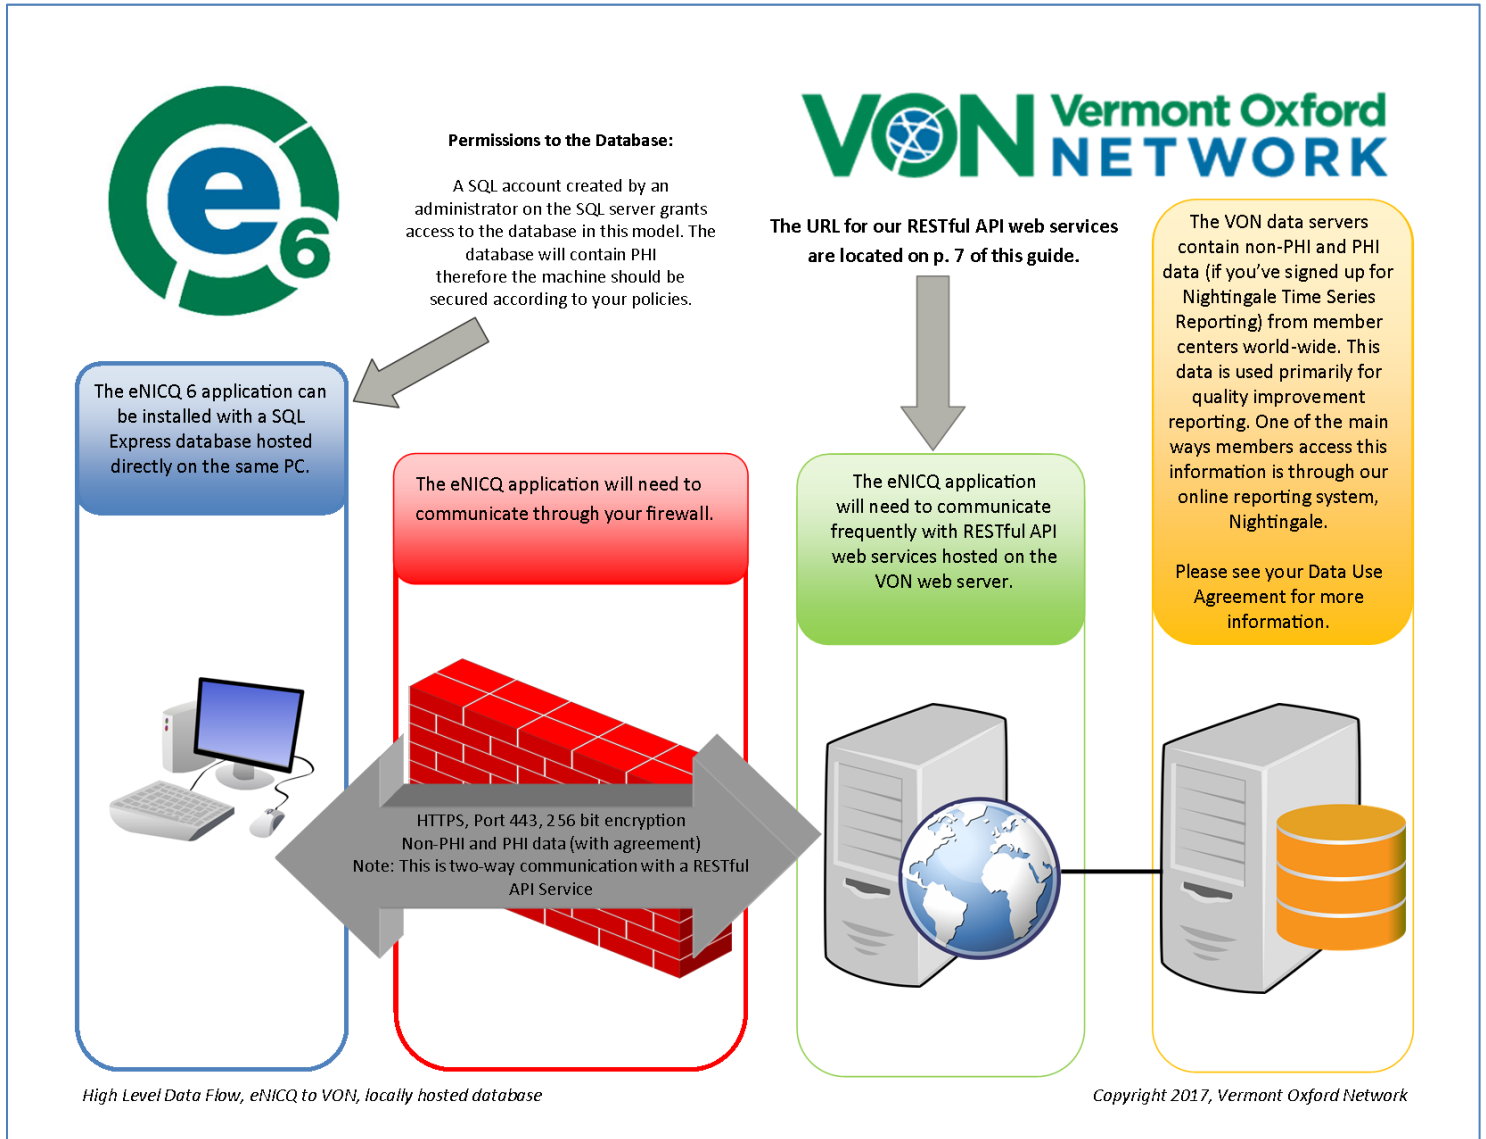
e 6

Permissions to the Database:

A SQL account created by an administrator on the SQL server grants access to the database in this model. The database will contain PHI therefore the machine should be secured according to your policies.

VON Vermont Oxford NETWORK

The URL for our RESTful API web services are located on p. 7 of this guide.

The VON data servers contain non-PHI and PHI data (if you've signed up for Nightingale Time Series Reporting) from member centers world-wide. This data is used primarily for quality improvement reporting. One of the main ways members access this information is through our online reporting system, Nightingale.

Please see your Data Use Agreement for more information.

The eNICQ 6 application can be installed with a SQL Express database hosted directly on the same PC.

The eNICQ application will need to communicate through your firewall.

The eNICQ application will need to communicate frequently with RESTful API web services hosted on the VON web server.

HTTPS, Port 443, 256 bit encryption
Non-PHI and PHI data (with agreement)
Note: This is two-way communication with a RESTful API Service

High Level Data Flow, eNICQ to VON, locally hosted database

Copyright 2017, Vermont Oxford Network